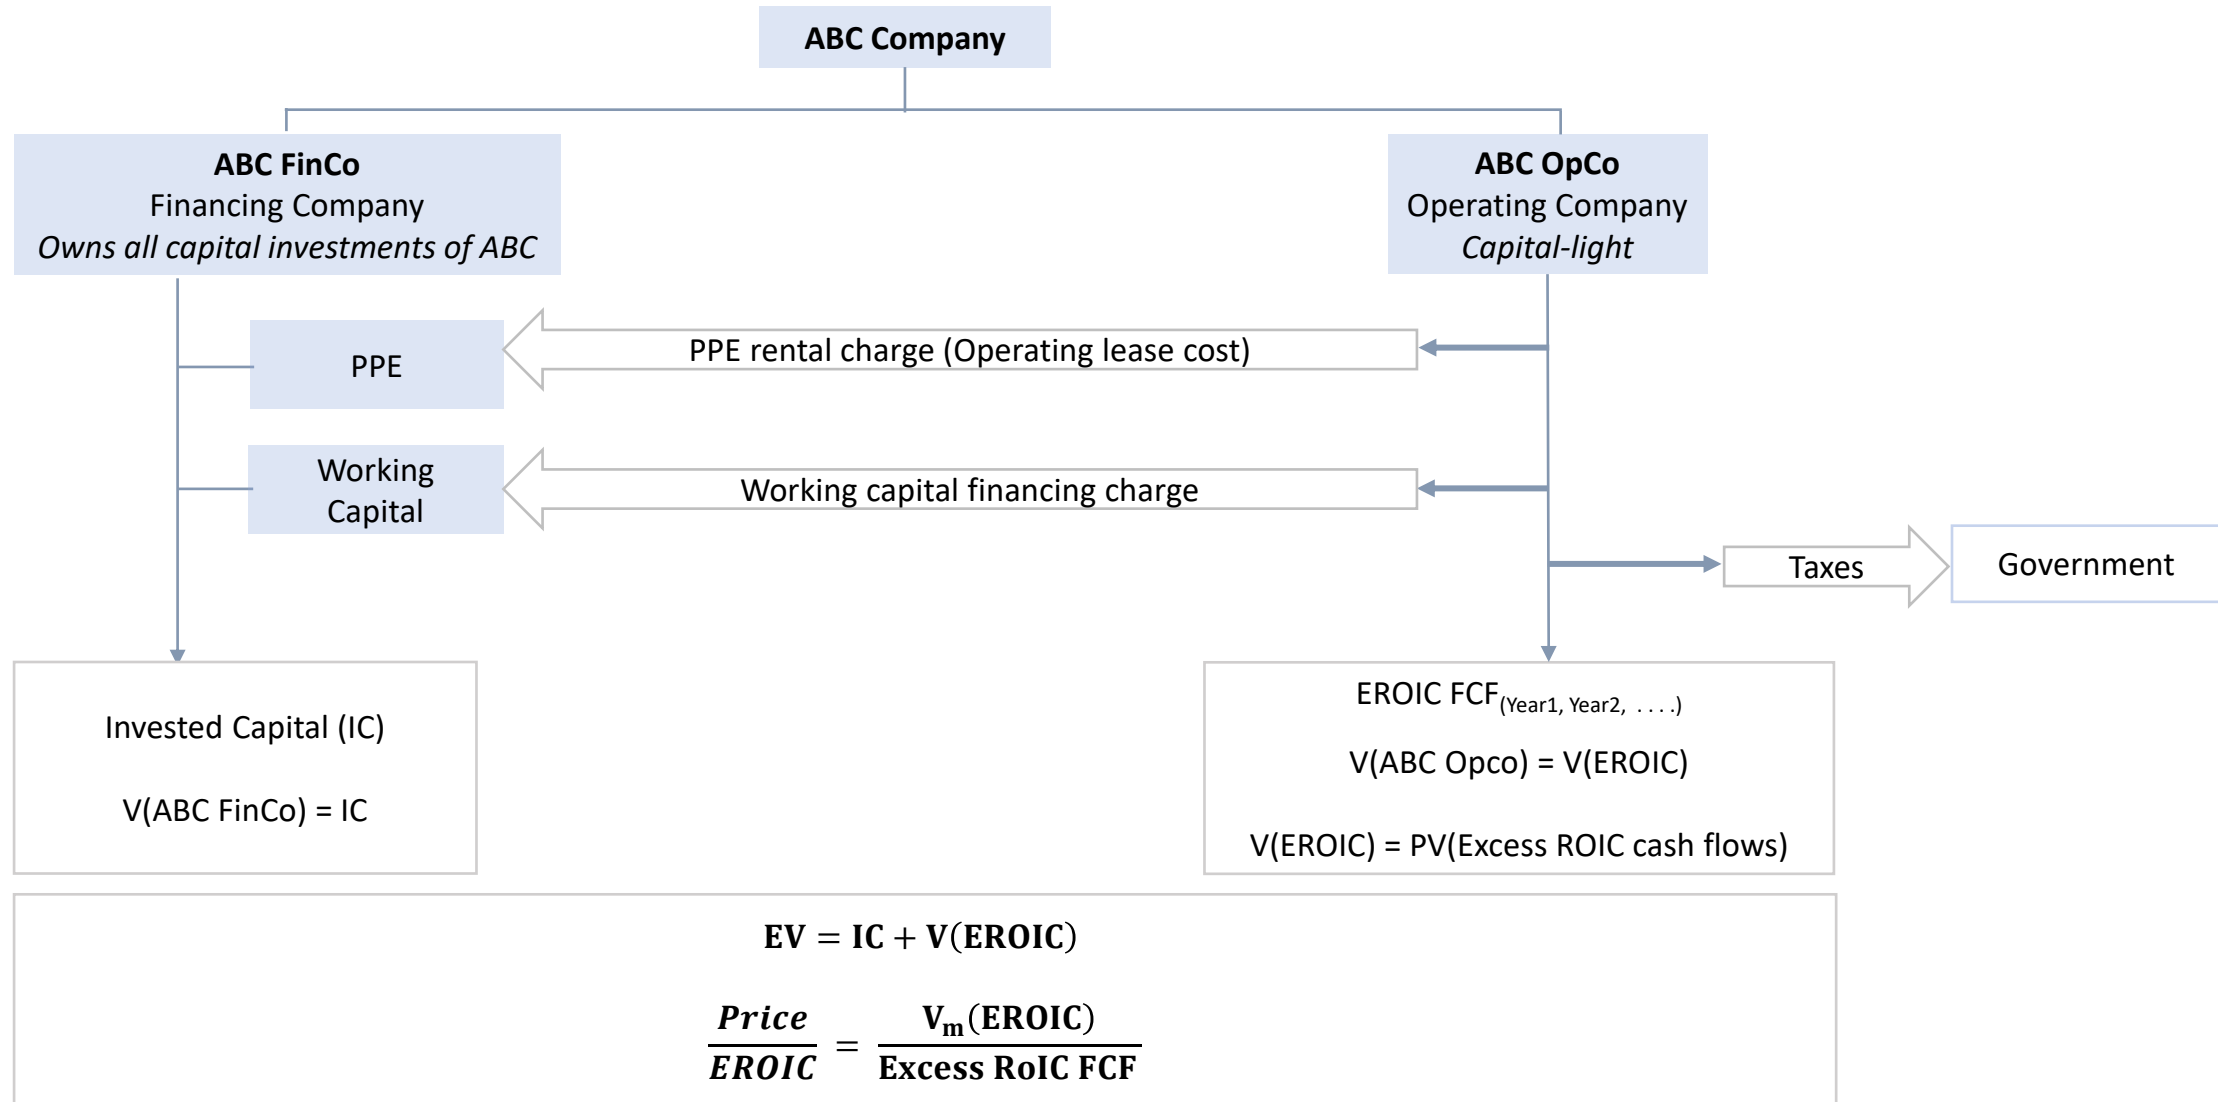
ABC Company

ABC FinCo
Financing Company
*Owns all capital investments of ABC*

ABC OpCo
Operating Company
*Capital-light*

PPE

PPE rental charge (Operating lease cost)

Working Capital

Working capital financing charge

Taxes

Government

Invested Capital (IC)

V(ABC FinCo) = IC

EROIC FCF$_{(Year1,\ Year2,\ \ldots.)}$

V(ABC Opco) = V(EROIC)

V(EROIC) = PV(Excess ROIC cash flows)

$\mathbf{EV = IC + V(EROIC)}$

$\frac{\boldsymbol{Price}}{\boldsymbol{EROIC}} = \frac{\mathbf{V_m(EROIC)}}{\mathbf{Excess\ RoIC\ FCF}}$